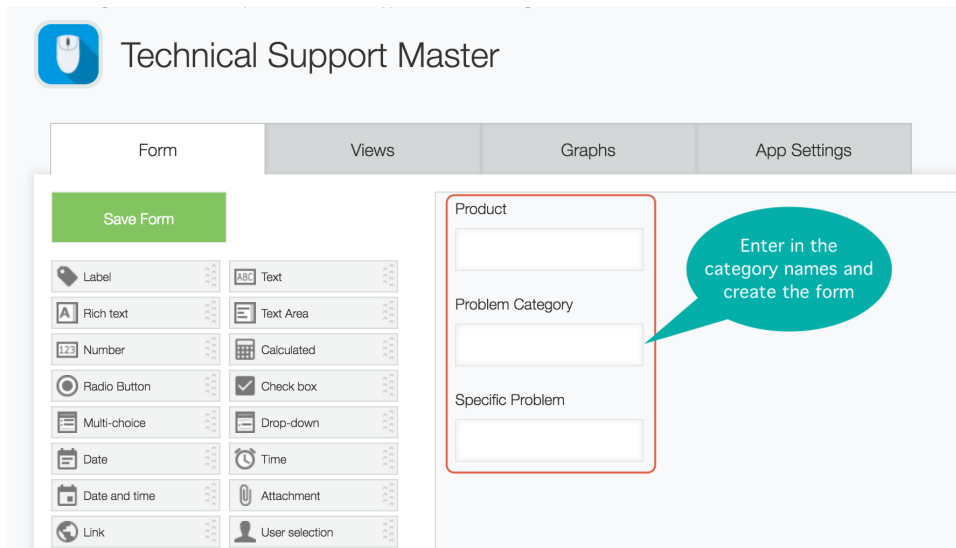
Technical Support Master

Form
Views
Graphs
App Settings

Save Form

Label
Text
Rich text
Text Area
Number
Calculated
Radio Button
Check box
Multi-choice
Drop-down
Date
Time
Date and time
Attachment
Link
User selection

Product

Problem Category

Specific Problem

Enter in the category names and create the form